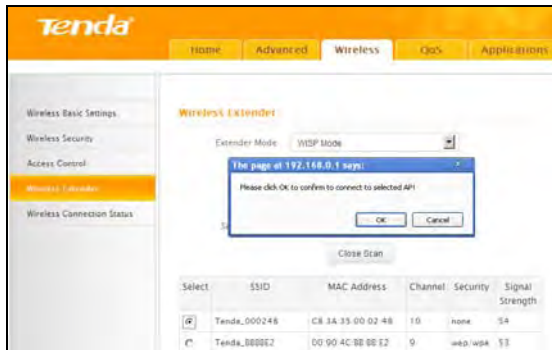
Tenda

Home | Advanced | Wireless | QoS | Applications

Wireless Basic Settings
Wireless Security
Access Control
Wireless Extender
Wireless Connection Status

Wireless Extender

Extender Mode WISP Mode

The page at 192.168.0.1 says:

Please click OK to confirm to connect to selected AP!

OK Cancel

Se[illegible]

Close Scan

| Select | SSID | MAC Address | Channel | Security | Signal Strength |
|---|---|---|---|---|---|
| ⊙ | Tenda_000248 | C8:3A:35:00:02:48 | 10 | none | 54 |
| ○ | Tenda_8888E2 | 00:90:4C:88:88:E2 | 9 | wep/wpa | 53 |